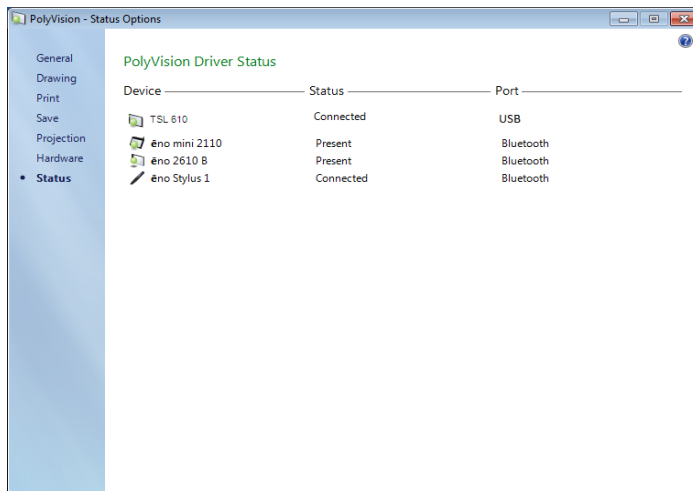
PolyVision - Status Options

General
Drawing
Print
Save
Projection
Hardware
• Status

PolyVision Driver Status

| Device | Status | Port |
|---|---|---|
| TSL 610 | Connected | USB |
| ēno mini 2110 | Present | Bluetooth |
| ēno 2610 B | Present | Bluetooth |
| ēno Stylus 1 | Connected | Bluetooth |